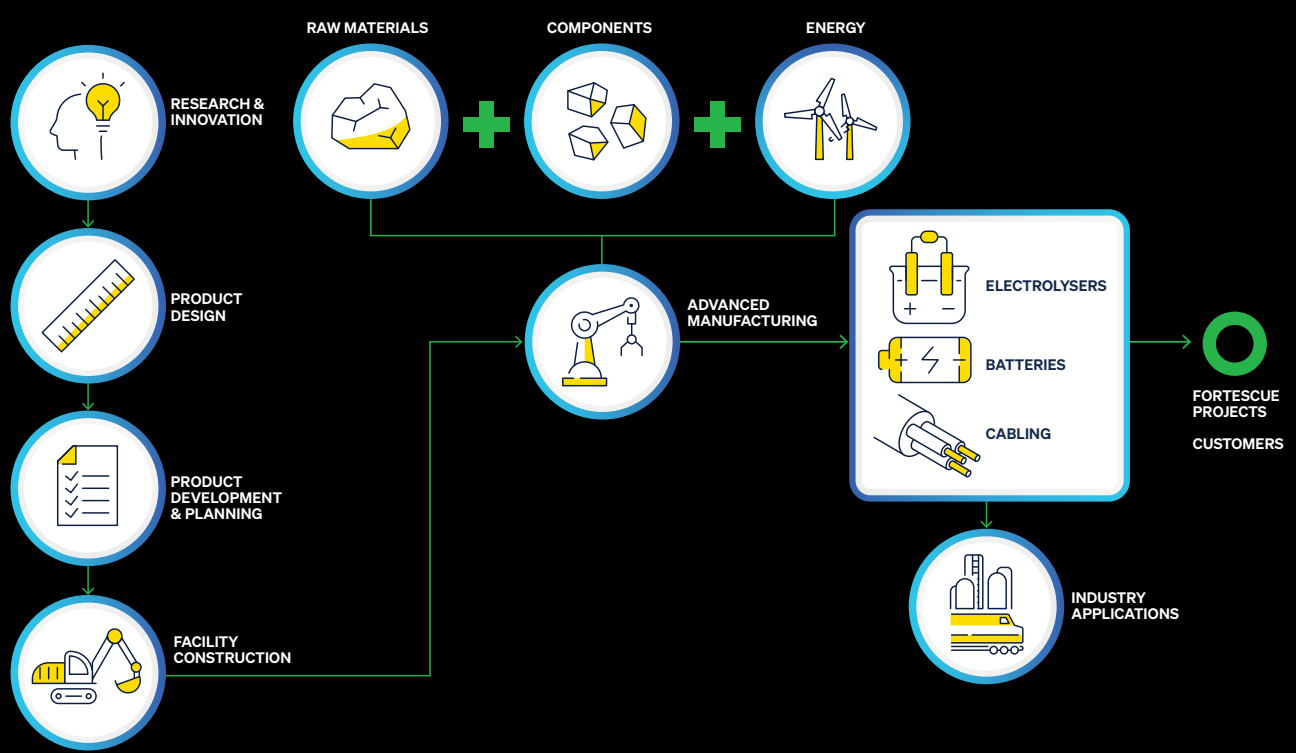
RESEARCH & INNOVATION

PRODUCT DESIGN

PRODUCT DEVELOPMENT & PLANNING

FACILITY CONSTRUCTION

RAW MATERIALS

COMPONENTS

ENERGY

ADVANCED MANUFACTURING

ELECTROLYSERS

BATTERIES

CABLING

FORTESCUE PROJECTS

CUSTOMERS

INDUSTRY APPLICATIONS